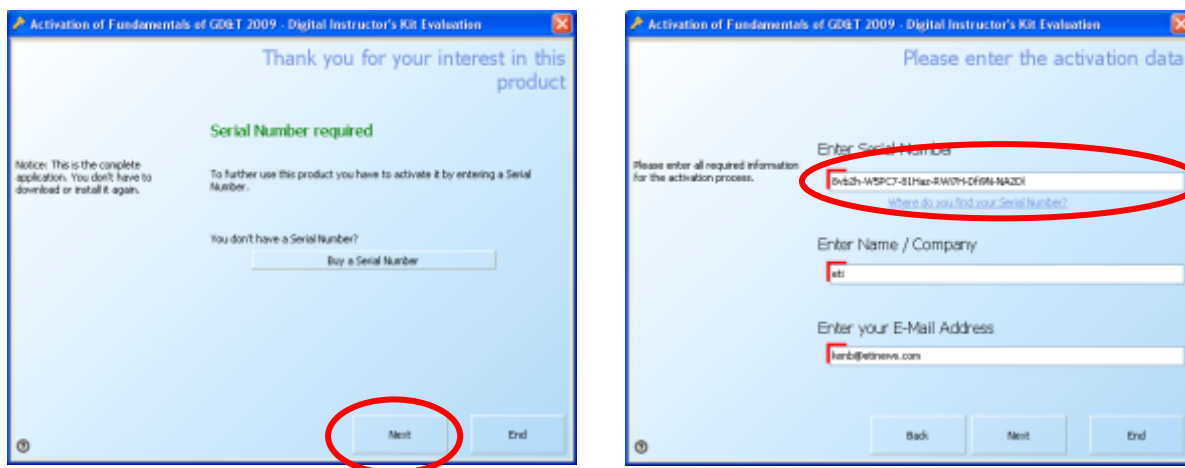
Activation of Fundamentals of GD&T 2009 - Digital Instructor's Kit Evaluation

Thank you for your interest in this product

Notice: This is the complete application. You don't have to download or install it again.

Serial Number required

To further use this product you have to activate it by entering a Serial Number.

You don't have a Serial Number?

Buy a Serial Number

Next

End

Activation of Fundamentals of GD&T 2009 - Digital Instructor's Kit Evaluation

Please enter the activation data

Please enter all required information for the activation process.

Enter Serial Number

6vb2h-W5PC7-81Hax-RWI7H-Df69N-NA2DI

Where do you find your Serial Number?

Enter Name / Company

eti

Enter your E-Mail Address

kenb@etinews.com

Back

Next

End